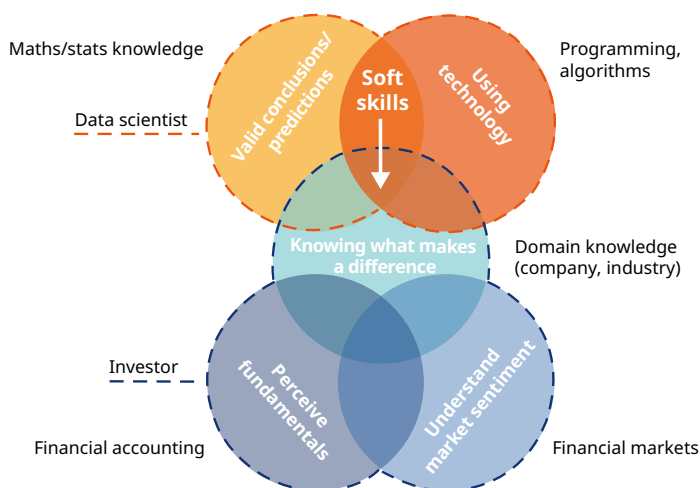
Maths/stats knowledge

Programming, algorithms

Data scientist

Valid conclusions/ predictions

Soft skills

Using technology

Knowing what makes a difference

Domain knowledge (company, industry)

Investor

Perceive fundamentals

Understand market sentiment

Financial accounting

Financial markets